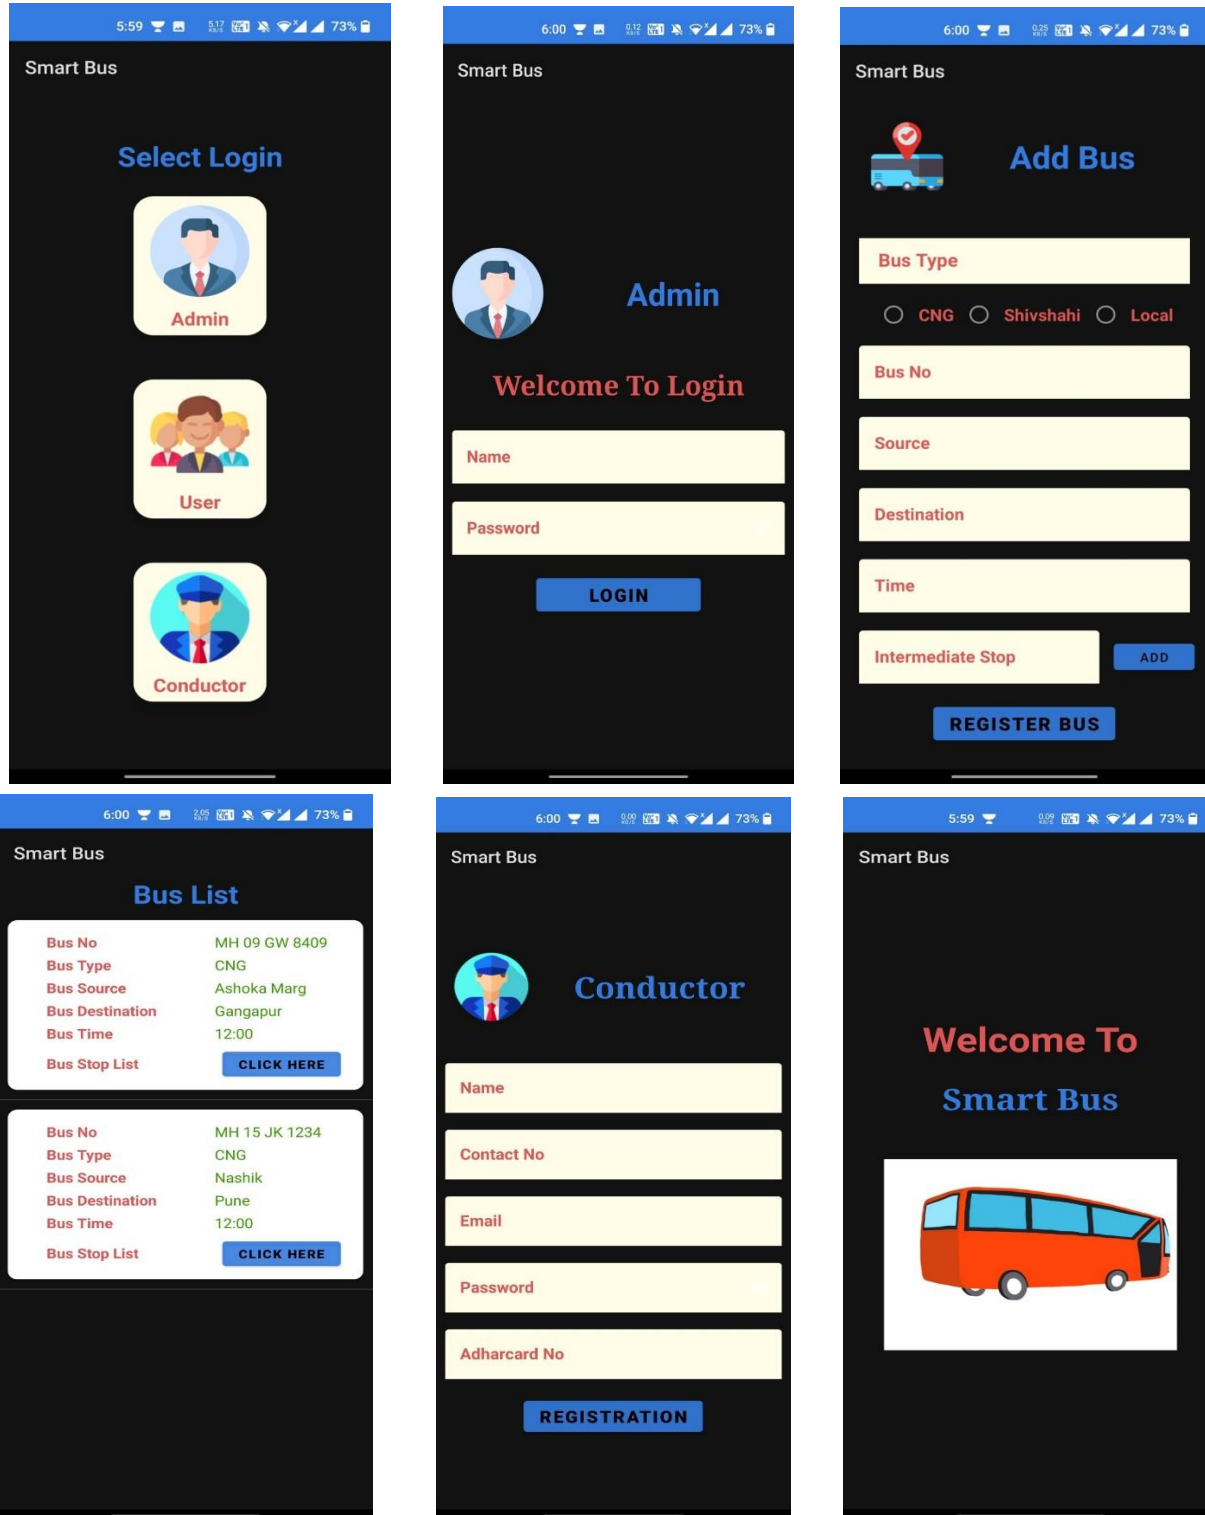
5:59 73%

Smart Bus

Select Login

Admin

User

Conductor

6:00 73%

Smart Bus

Admin

Welcome To Login

Name

Password

LOGIN

6:00 73%

Smart Bus

Add Bus

Bus Type

CNG Shivshahi Local

Bus No

Source

Destination

Time

Intermediate Stop

ADD

REGISTER BUS

6:00 73%

Smart Bus

Bus List

| | |
|---|---|
| Bus No | MH 09 GW 8409 |
| Bus Type | CNG |
| Bus Source | Ashoka Marg |
| Bus Destination | Gangapur |
| Bus Time | 12:00 |
| Bus Stop List | CLICK HERE |

| | |
|---|---|
| Bus No | MH 15 JK 1234 |
| Bus Type | CNG |
| Bus Source | Nashik |
| Bus Destination | Pune |
| Bus Time | 12:00 |
| Bus Stop List | CLICK HERE |

6:00 73%

Smart Bus

Conductor

Name

Contact No

Email

Password

Adharcard No

REGISTRATION

5:59 73%

Smart Bus

Welcome To

Smart Bus